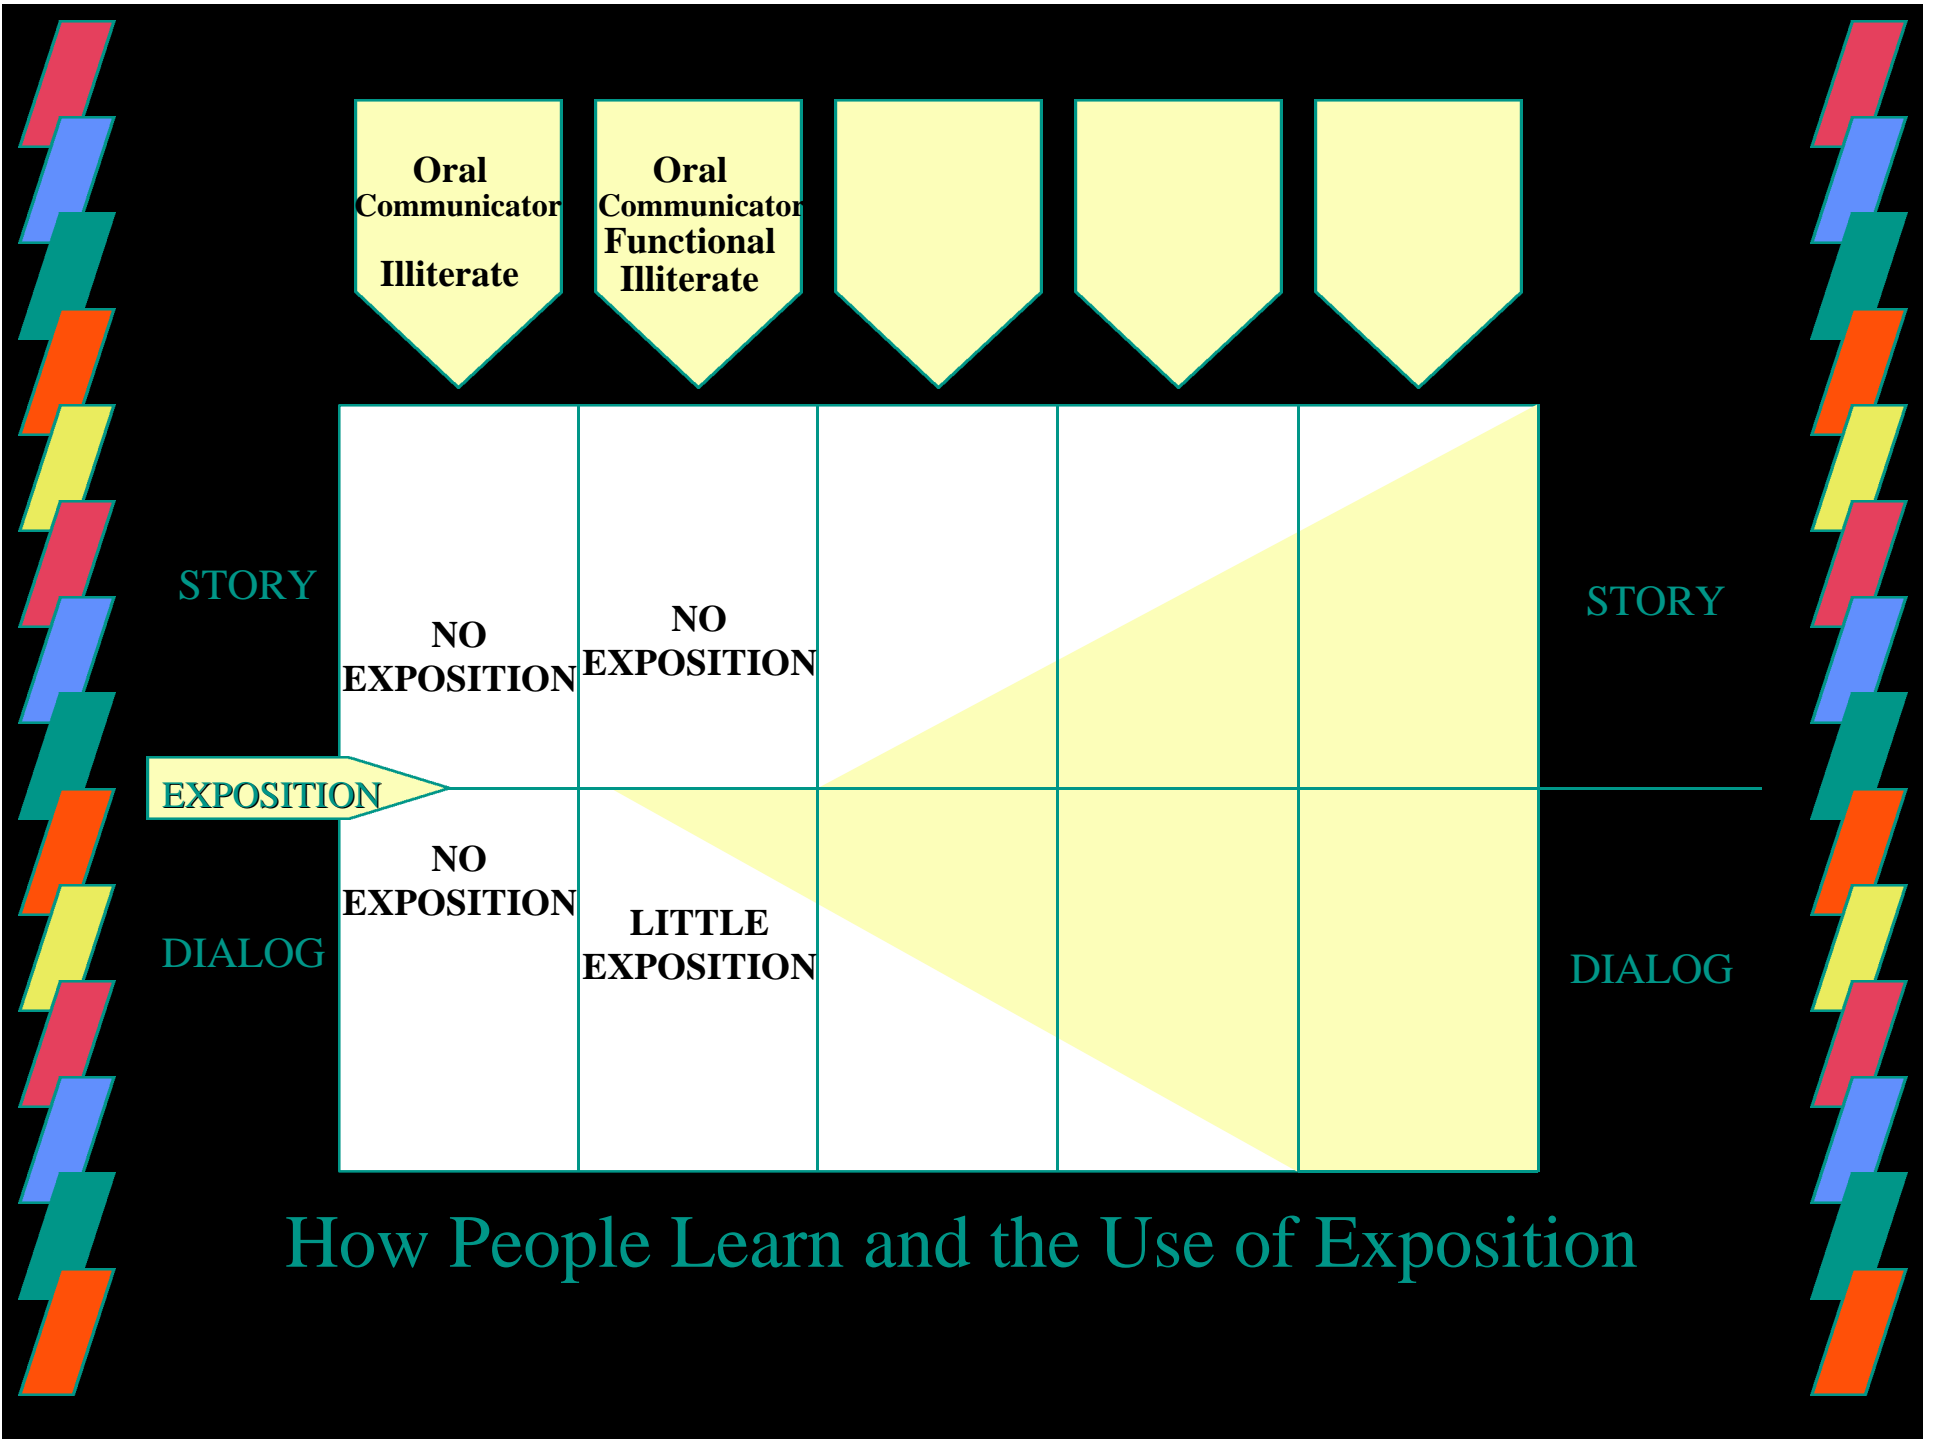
Oral Communicator Illiterate

Oral Communicator Functional Illiterate

STORY

NO EXPOSITION

NO EXPOSITION

STORY

EXPOSITION

NO EXPOSITION

DIALOG

LITTLE EXPOSITION

DIALOG

How People Learn and the Use of Exposition